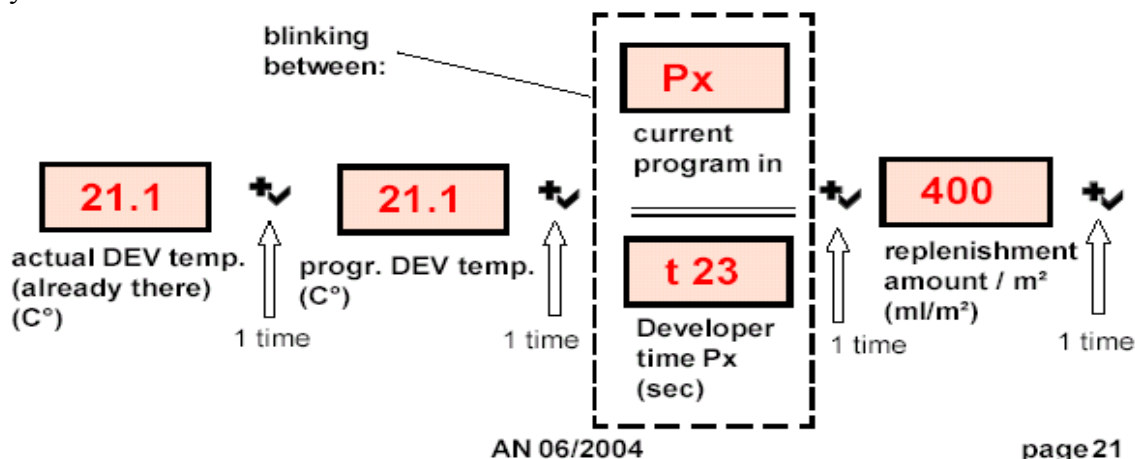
blinking between:

21.1

actual DEV temp. (already there) (C°)

1 time

21.1

progr. DEV temp. (C°)

1 time

Px

current program in

t 23

Developer time Px (sec)

1 time

400

replenishment amount / m² (ml/m²)

1 time

AN 06/2004

page 21